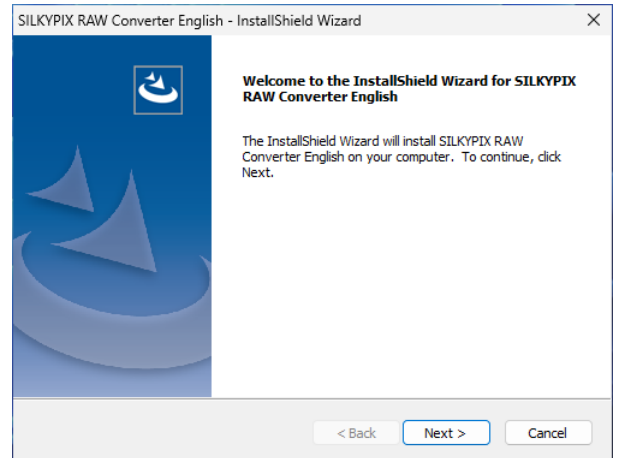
SILKYPIX RAW Converter English - InstallShield Wizard

×

Welcome to the InstallShield Wizard for SILKYPIX RAW Converter English

The InstallShield Wizard will install SILKYPIX RAW Converter English on your computer. To continue, click Next.

< Back

Next >

Cancel